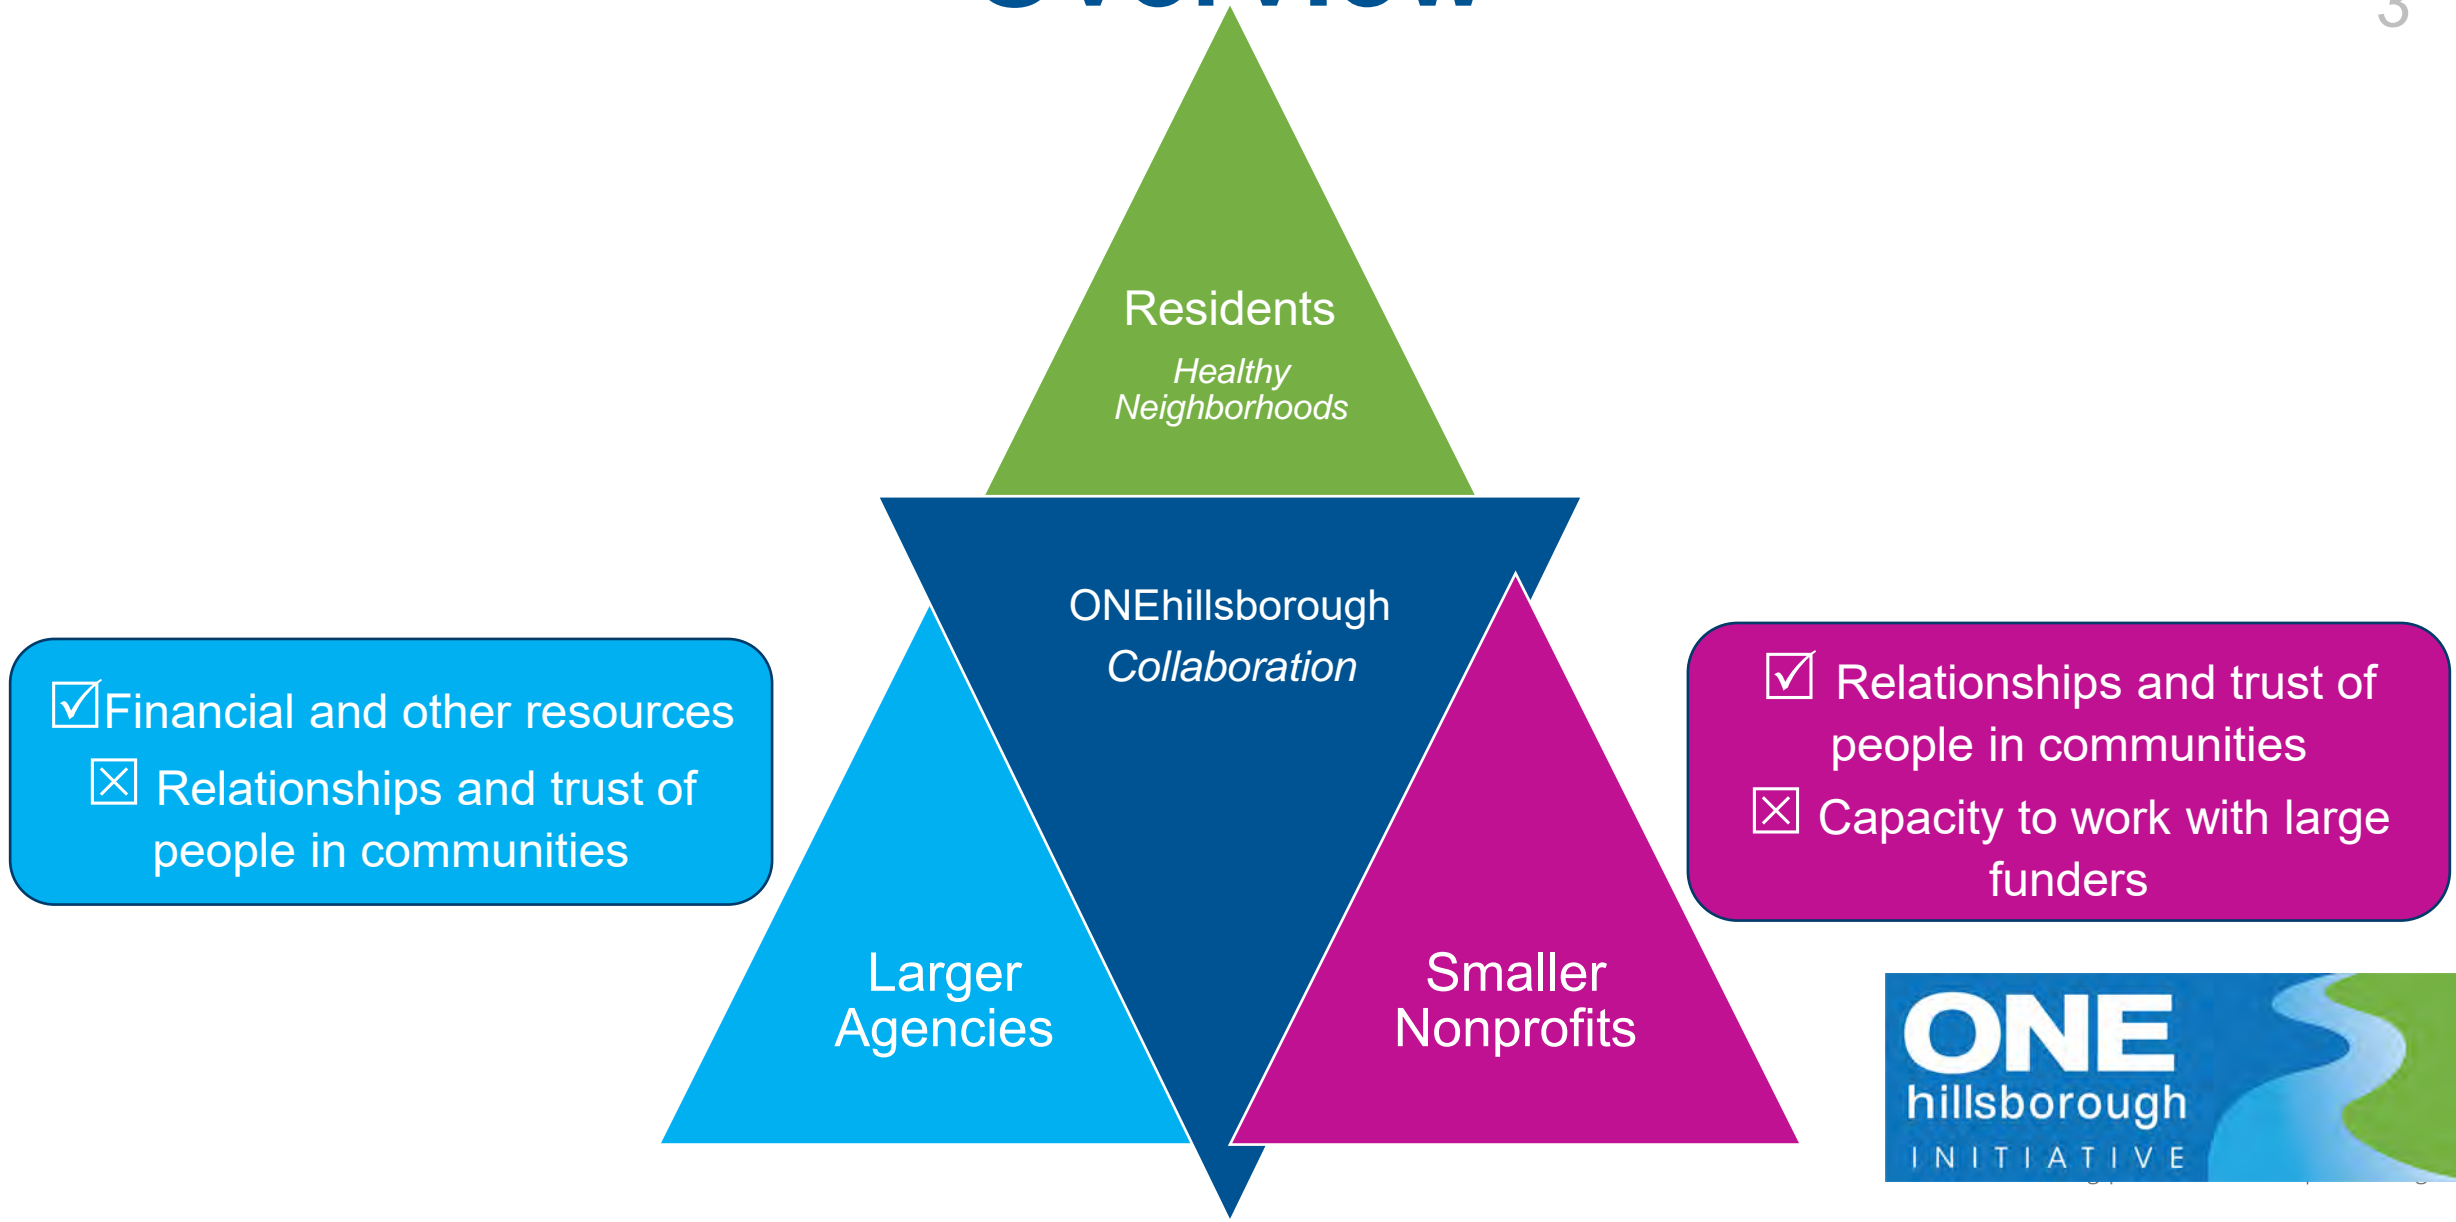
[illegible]

3

Residents

*Healthy Neighborhoods*

ONEhillsborough

*Collaboration*

☑Financial and other resources

☒ Relationships and trust of people in communities

☑ Relationships and trust of people in communities

☒ Capacity to work with large funders

Larger Agencies

Smaller Nonprofits

ONE hillsborough INITIATIVE